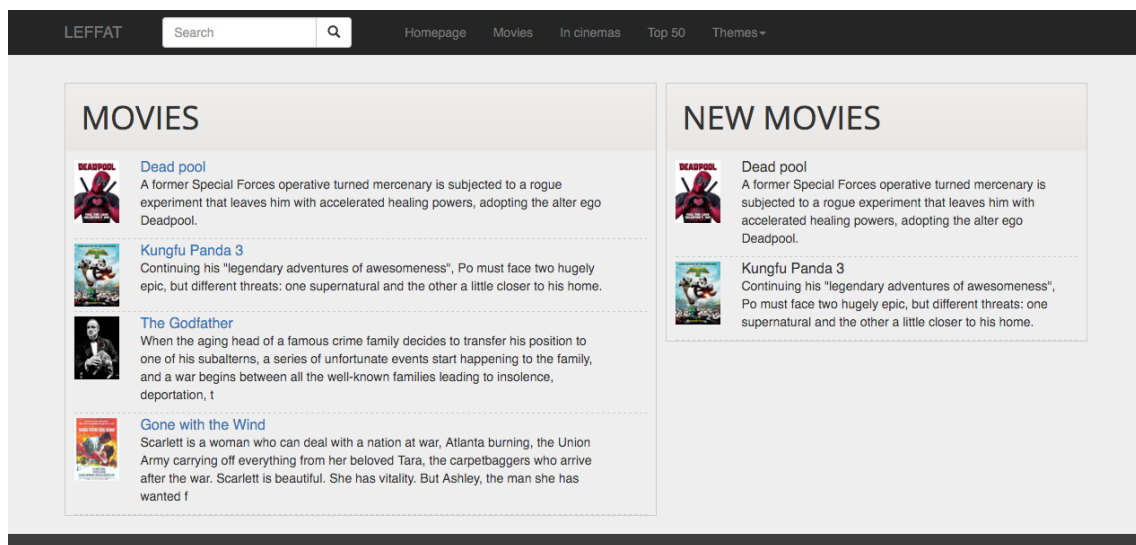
LEFFAT Search Homepage Movies In cinemas Top 50 Themes

MOVIES

DEADPOOL

Dead pool
A former Special Forces operative turned mercenary is subjected to a rogue experiment that leaves him with accelerated healing powers, adopting the alter ego Deadpool.

Kungfu Panda 3
Continuing his "legendary adventures of awesomeness", Po must face two hugely epic, but different threats: one supernatural and the other a little closer to his home.

The Godfather
When the aging head of a famous crime family decides to transfer his position to one of his subalterns, a series of unfortunate events start happening to the family, and a war begins between all the well-known families leading to insolence, deportation, t

Gone with the Wind
Scarlett is a woman who can deal with a nation at war, Atlanta burning, the Union Army carrying off everything from her beloved Tara, the carpetbaggers who arrive after the war. Scarlett is beautiful. She has vitality. But Ashley, the man she has wanted f

NEW MOVIES

DEADPOOL

Dead pool
A former Special Forces operative turned mercenary is subjected to a rogue experiment that leaves him with accelerated healing powers, adopting the alter ego Deadpool.

Kungfu Panda 3
Continuing his "legendary adventures of awesomeness", Po must face two hugely epic, but different threats: one supernatural and the other a little closer to his home.